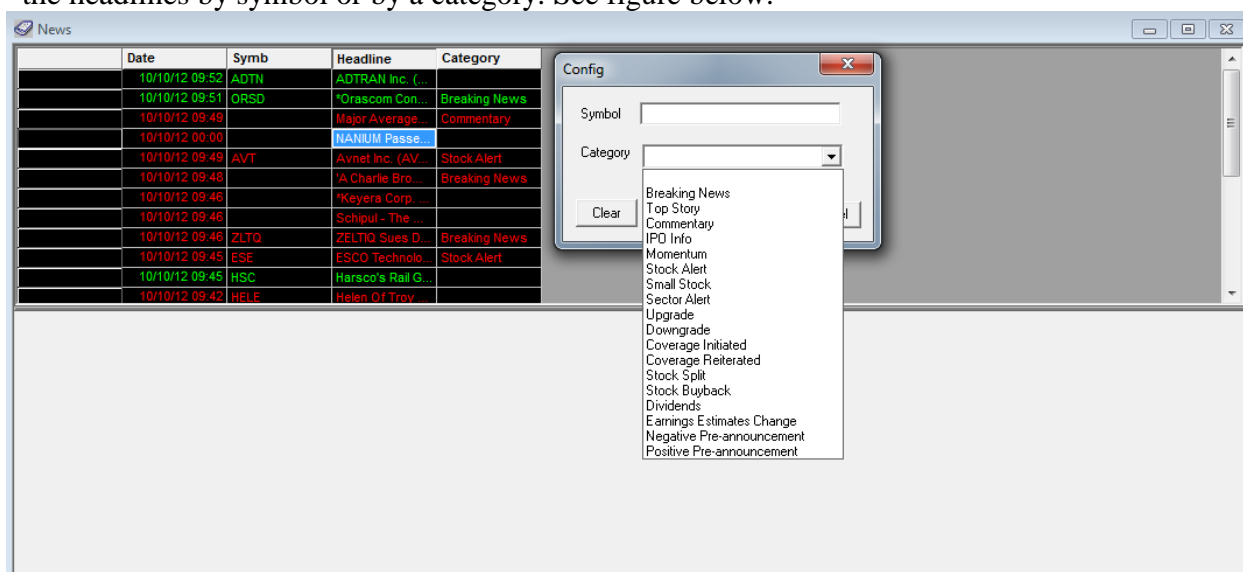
the headlines by symbol or by a category. See figure below.

News

| | Date | Symb | Headline | Category |
|---|---|---|---|---|
| | 10/10/12 09:52 | ADTN | ADTRAN Inc. (... | |
| | 10/10/12 09:51 | ORSD | *Orascom Con... | Breaking News |
| | 10/10/12 09:49 | | Major Average... | Commentary |
| | 10/10/12 00:00 | | NANIUM Passe... | |
| | 10/10/12 09:49 | AVT | Avnet Inc. (AV... | Stock Alert |
| | 10/10/12 09:48 | | 'A Charlie Bro... | Breaking News |
| | 10/10/12 09:46 | | *Keyera Corp. ... | |
| | 10/10/12 09:46 | | Schipul - The ... | |
| | 10/10/12 09:46 | ZLTQ | ZELTIQ Sues D... | Breaking News |
| | 10/10/12 09:45 | ESE | ESCO Technolo... | Stock Alert |
| | 10/10/12 09:45 | HSC | Harsco's Rail G... | |
| | 10/10/12 09:42 | HELE | Helen Of Troy ... | |

Config

Symbol

Category

Clear

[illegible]l

Breaking News
Top Story
Commentary
IPO Info
Momentum
Stock Alert
Small Stock
Sector Alert
Upgrade
Downgrade
Coverage Initiated
Coverage Reiterated
Stock Split
Stock Buyback
Dividends
Earnings Estimates Change
Negative Pre-announcement
Positive Pre-announcement